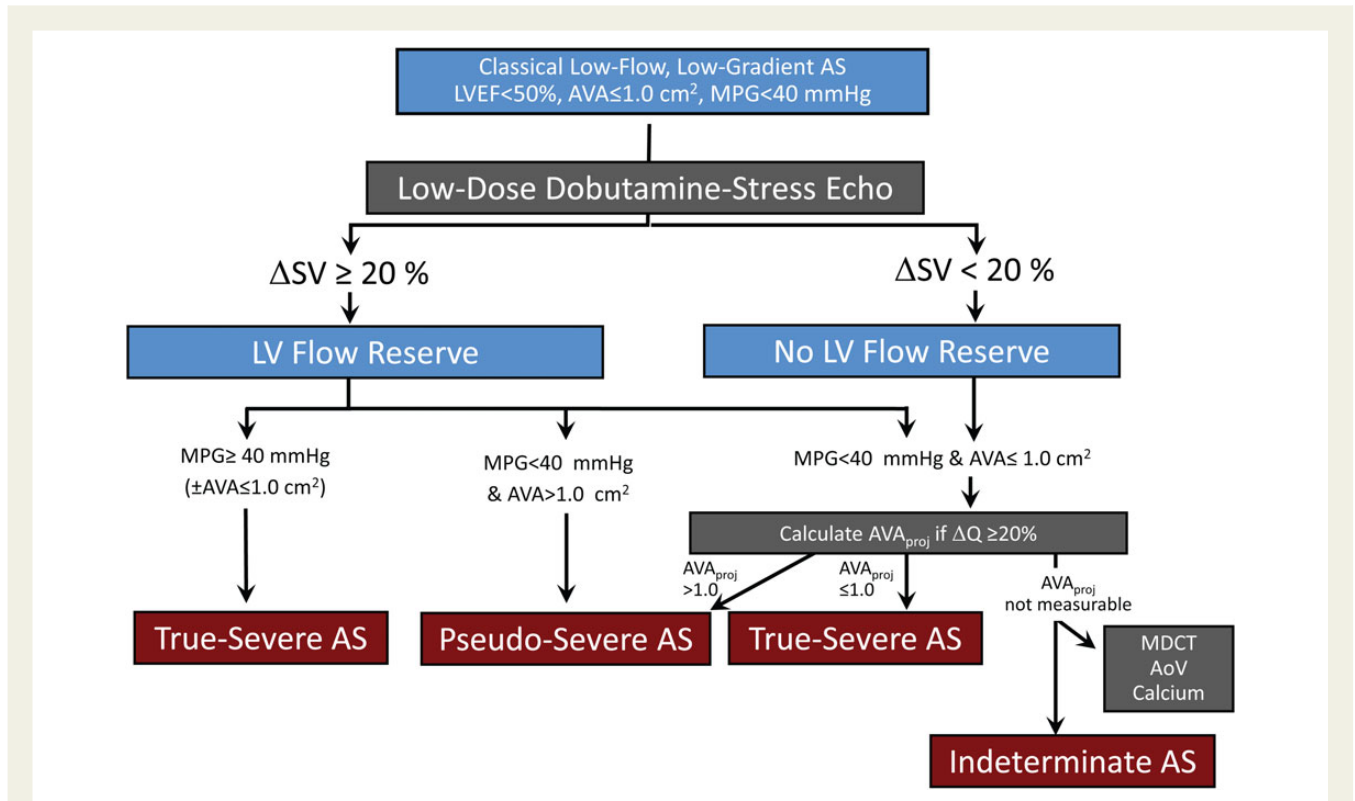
Classical Low-Flow, Low-Gradient AS
LVEF<50%, AVA≤1.0 cm$^2$, MPG<40 mmHg

Low-Dose Dobutamine-Stress Echo

$\Delta$SV ≥ 20 %

$\Delta$SV < 20 %

LV Flow Reserve

No LV Flow Reserve

MPG≥ 40 mmHg (±AVA≤1.0 cm$^2$)

MPG<40 mmHg & AVA>1.0 cm$^2$

MPG<40 mmHg & AVA≤ 1.0 cm$^2$

Calculate AVA$_{proj}$ if $\Delta$Q ≥20%

AVA$_{proj}$ >1.0

AVA$_{proj}$ ≤1.0

AVA$_{proj}$ not measurable

True-Severe AS

Pseudo-Severe AS

True-Severe AS

MDCT AoV Calcium

Indeterminate AS